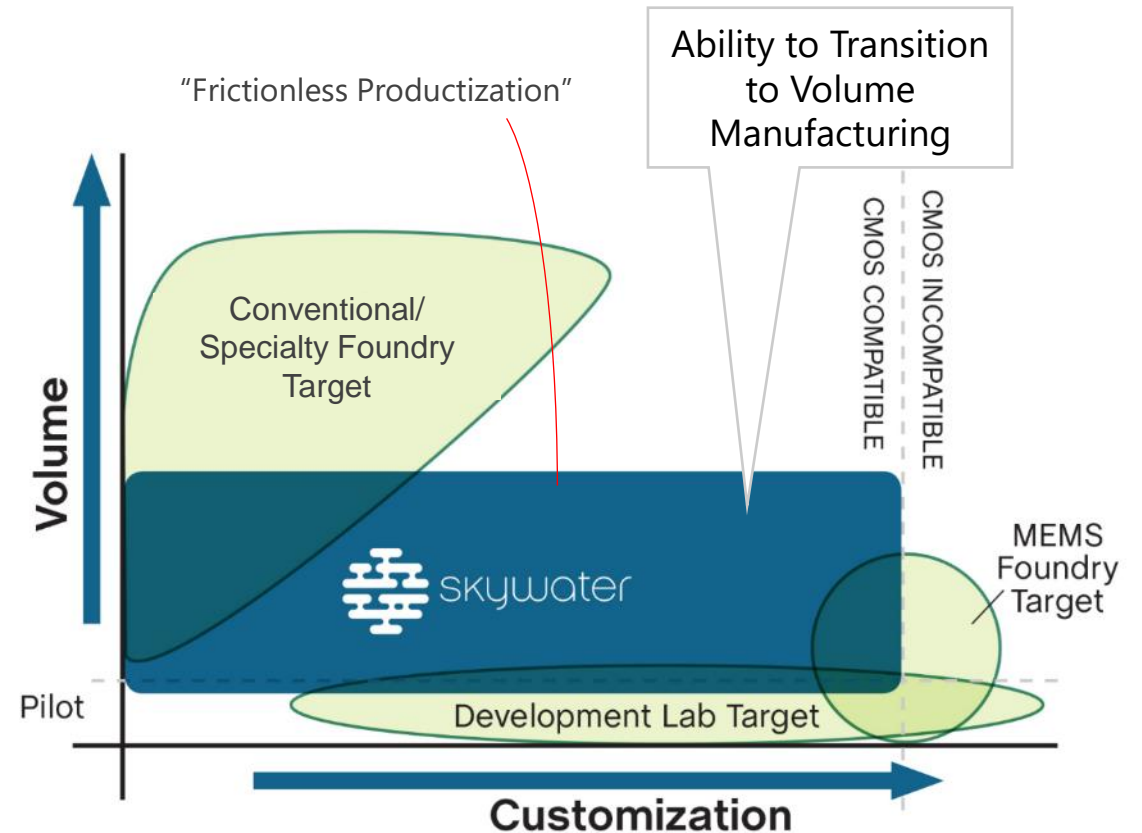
"Frictionless Productization"

Ability to Transition to Volume Manufacturing

Volume

Conventional/ Specialty Foundry Target

CMOS COMPATIBLE

CMOS INCOMPATIBLE

skywater

MEMS Foundry Target

Pilot

Development Lab Target

Customization